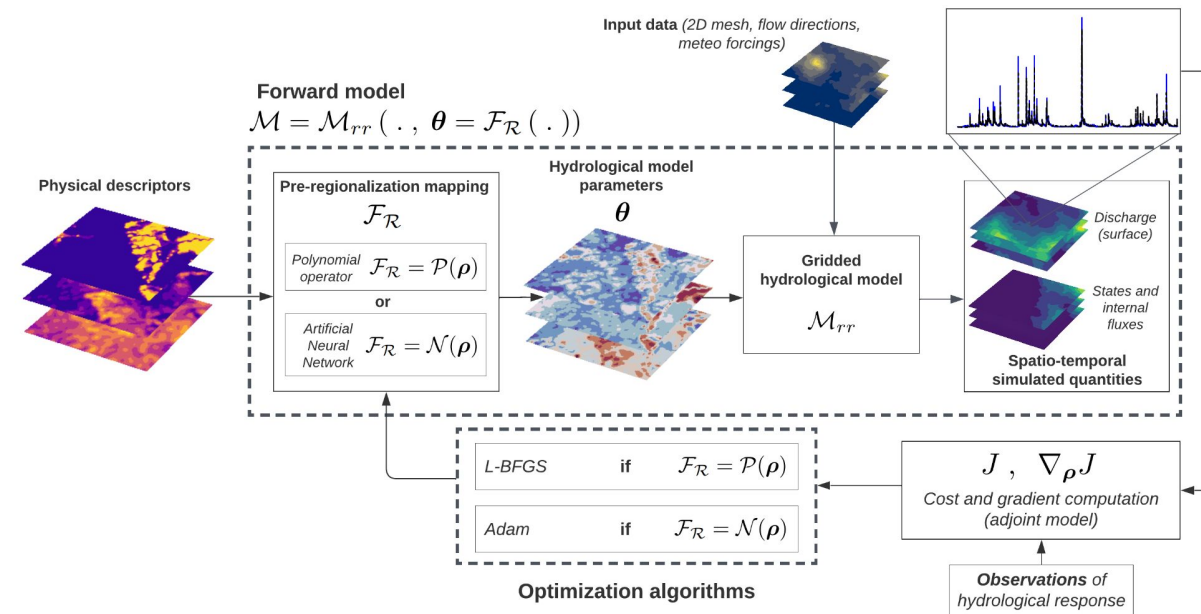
Input data (2D mesh, flow directions, meteo forcings)

Forward model
$\mathcal{M} = \mathcal{M}_{rr}\left( \, . \, , \, \boldsymbol{\theta} = \mathcal{F}_{\mathcal{R}}\left( \, . \, \right) \right)$

Physical descriptors

Pre-regionalization mapping
$\mathcal{F}_{\mathcal{R}}$

Polynomial operator $\mathcal{F}_{\mathcal{R}} = \mathcal{P}(\boldsymbol{\rho})$

or

Artificial Neural Network $\mathcal{F}_{\mathcal{R}} = \mathcal{N}(\boldsymbol{\rho})$

Hydrological model parameters
$\boldsymbol{\theta}$

Gridded hydrological model
$\mathcal{M}_{rr}$

Discharge (surface)

States and internal fluxes

Spatio-temporal simulated quantities

L-BFGS if $\mathcal{F}_{\mathcal{R}} = \mathcal{P}(\boldsymbol{\rho})$

Adam if $\mathcal{F}_{\mathcal{R}} = \mathcal{N}(\boldsymbol{\rho})$

Optimization algorithms

$J \; , \; \nabla_{\boldsymbol{\rho}} J$
Cost and gradient computation (adjoint model)

Observations of hydrological response